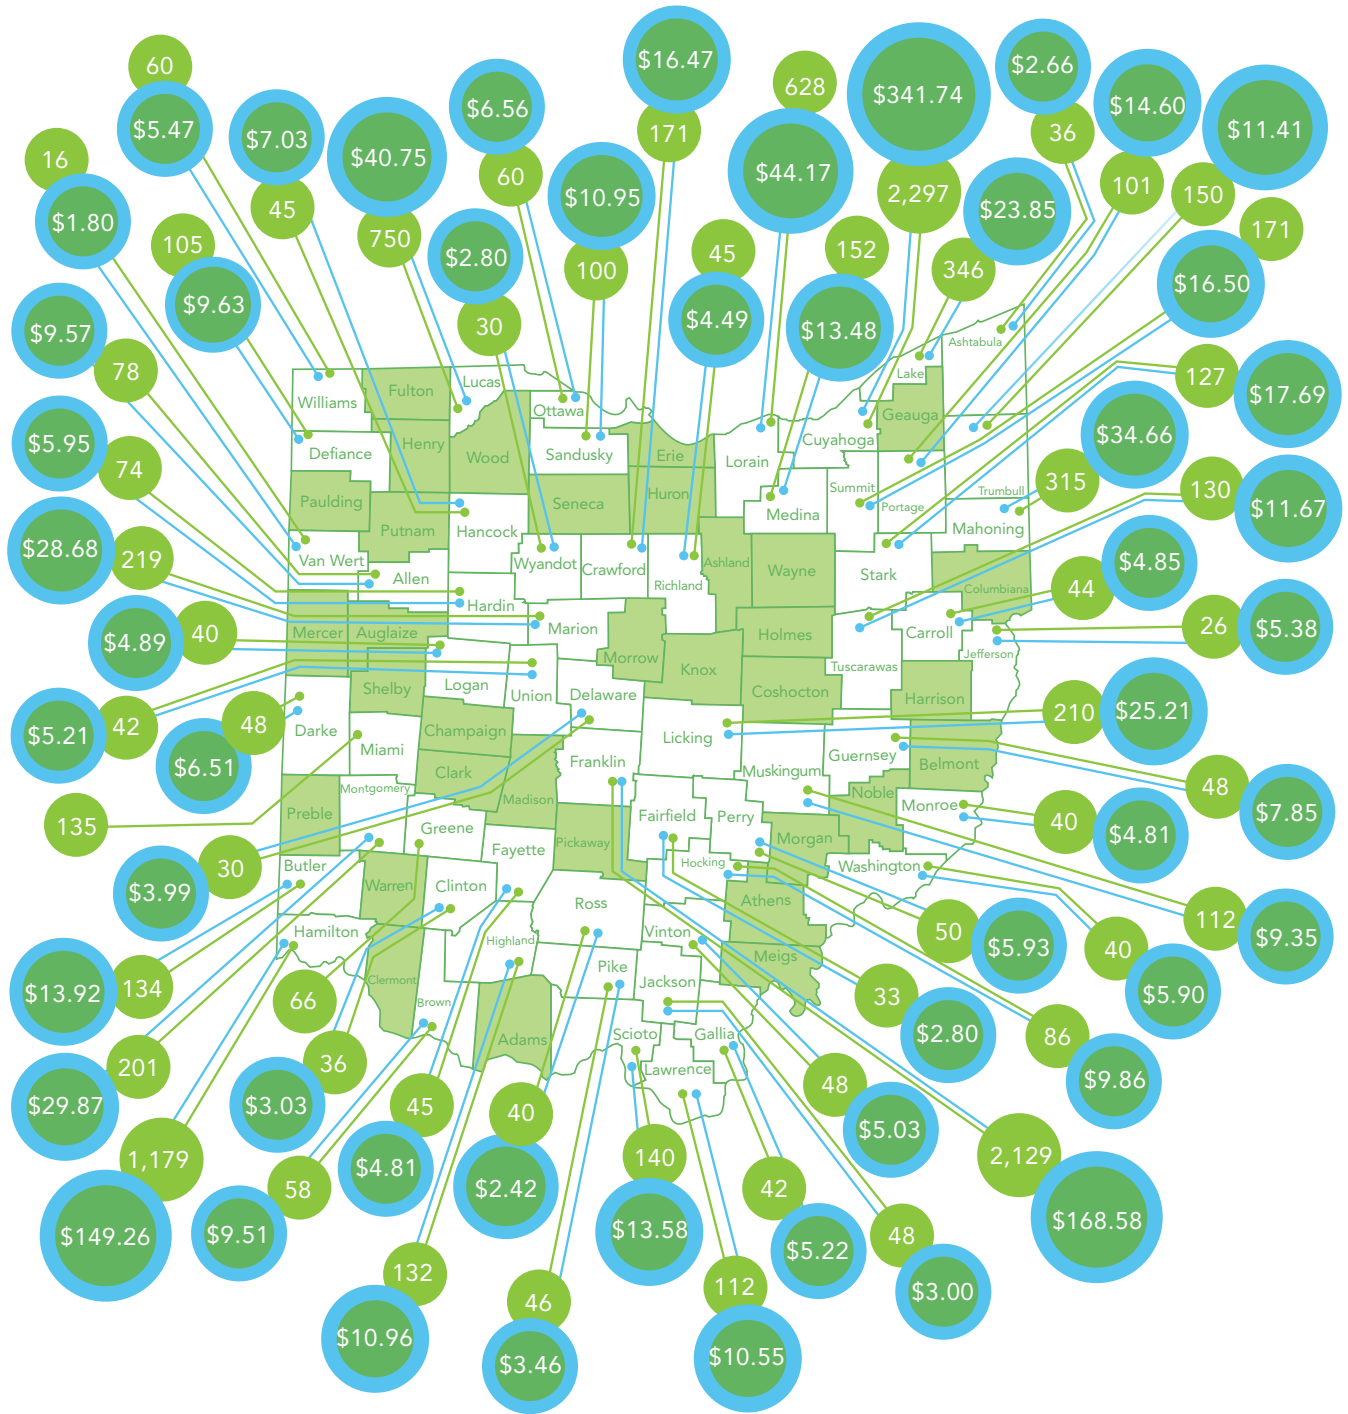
60
$5.47
$7.03
$40.75
$6.56
$16.47
628
$341.74
$2.66
$14.60
$11.41
16
$1.80
45
750
60
$10.95
171
$44.17
2,297
36
101
150
171
105
$9.63
$2.80
100
45
152
$23.85
$16.50
$9.57
30
$4.49
$13.48
346
78
127
$17.69
$5.95
74
$34.66
315
130
$11.67
$28.68
219
$4.85
44
26
$5.38
$4.89
40
$5.21
42
48
$6.51
210
$25.21
135
48
$7.85
30
40
$4.81
$3.99
50
$5.93
40
112
$9.35
$13.92
134
66
33
$2.80
$5.90
86
$9.86
201
36
48
$5.03
2,129
$29.87
$3.03
45
40
140
42
48
$168.58
1,179
58
$4.81
$2.42
$13.58
$5.22
$3.00
$149.26
$9.51
132
46
112
$10.96
$3.46
$10.55

Williams
Fulton
Lucas
Ottawa
Defiance
Henry
Wood
Sandusky
Erie
Lorain
Cuyahoga
Lake
Ashtabula
Geauga
Paulding
Putnam
Hancock
Seneca
Huron
Medina
Summit
Portage
Trumbull
Mahoning
Van Wert
Allen
Wyandot
Crawford
Richland
Ashland
Wayne
Stark
Columbiana
Hardin
Marion
Carroll
Mercer
Auglaize
Morrow
Knox
Holmes
Tuscarawas
Jefferson
Shelby
Logan
Union
Delaware
Coshocton
Harrison
Darke
Miami
Champaign
Licking
Guernsey
Belmont
Clark
Franklin
Muskingum
Montgomery
Madison
Noble
Monroe
Preble
Greene
Fairfield
Perry
Pickaway
Fayette
Morgan
Butler
Hocking
Washington
Warren
Clinton
Athens
Ross
Hamilton
Vinton
Highland
Meigs
Clermont
Pike
Brown
Jackson
Adams
Gallia
Scioto
Lawrence